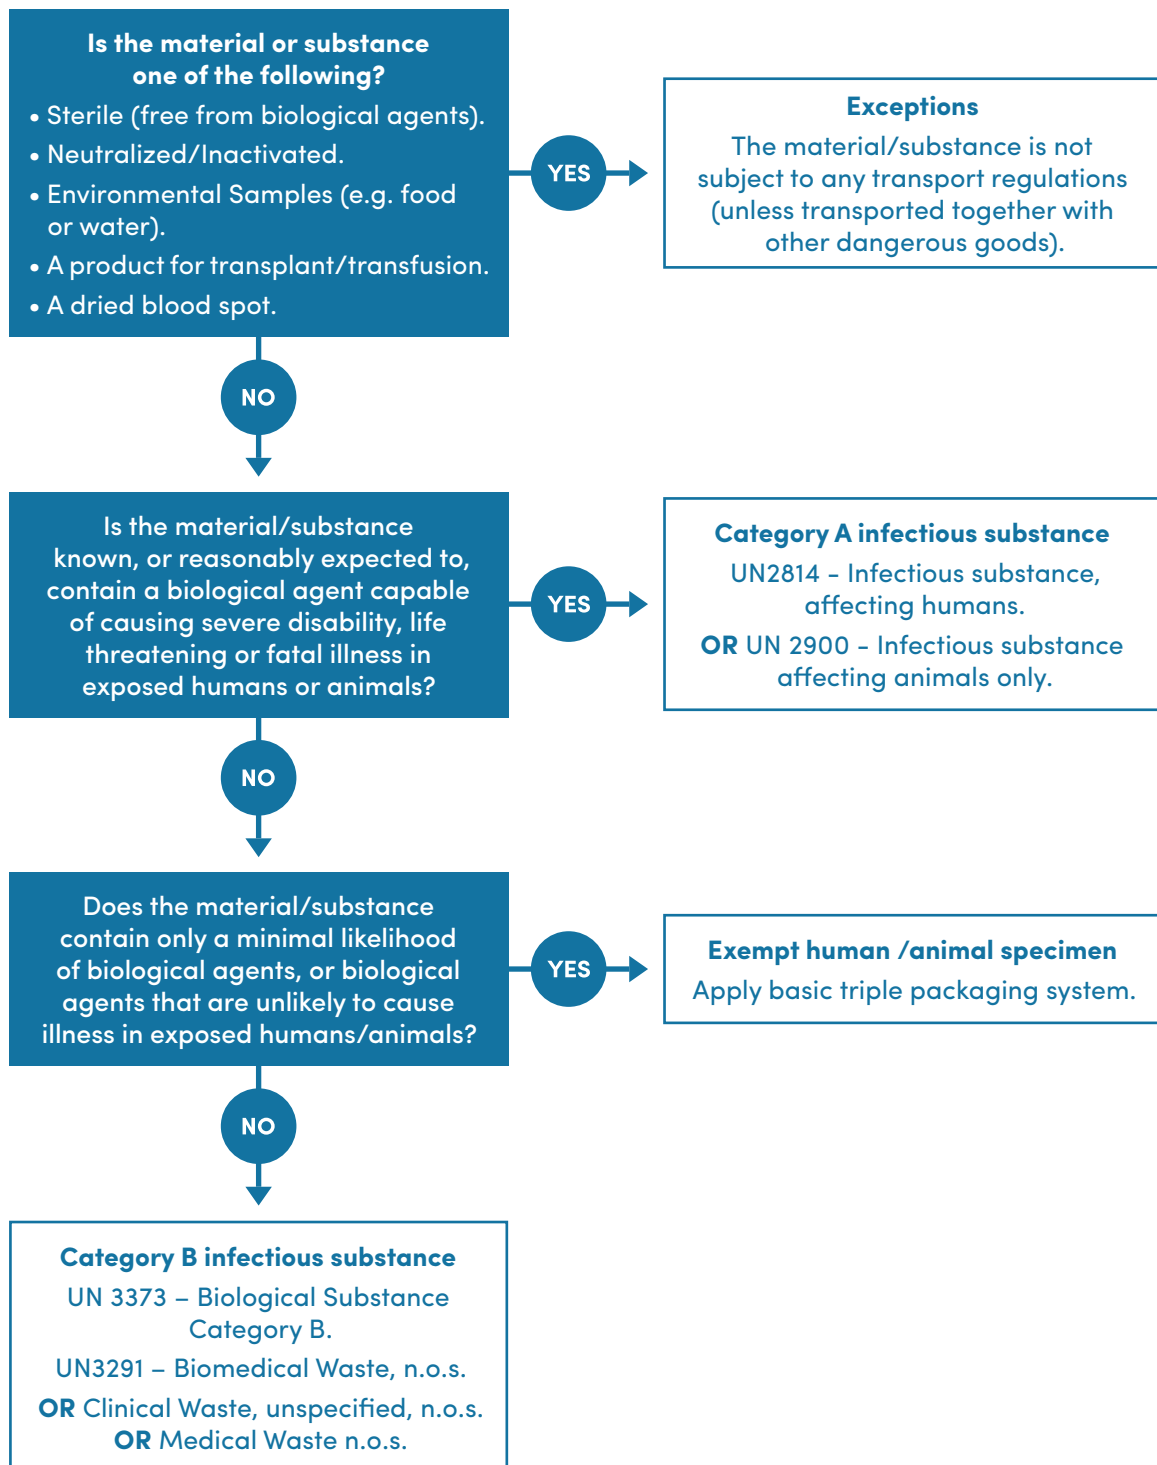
Is the material or substance one of the following?

• Sterile (free from biological agents).
• Neutralized/Inactivated.
• Environmental Samples (e.g. food or water).
• A product for transplant/transfusion.
• A dried blood spot.

YES

Exceptions

The material/substance is not subject to any transport regulations (unless transported together with other dangerous goods).

NO

Is the material/substance known, or reasonably expected to, contain a biological agent capable of causing severe disability, life threatening or fatal illness in exposed humans or animals?

YES

Category A infectious substance

UN2814 – Infectious substance, affecting humans.

OR UN 2900 – Infectious substance affecting animals only.

NO

Does the material/substance contain only a minimal likelihood of biological agents, or biological agents that are unlikely to cause illness in exposed humans/animals?

YES

Exempt human /animal specimen

Apply basic triple packaging system.

NO

Category B infectious substance

UN 3373 – Biological Substance Category B.

UN3291 – Biomedical Waste, n.o.s.

OR Clinical Waste, unspecified, n.o.s.
OR Medical Waste n.o.s.